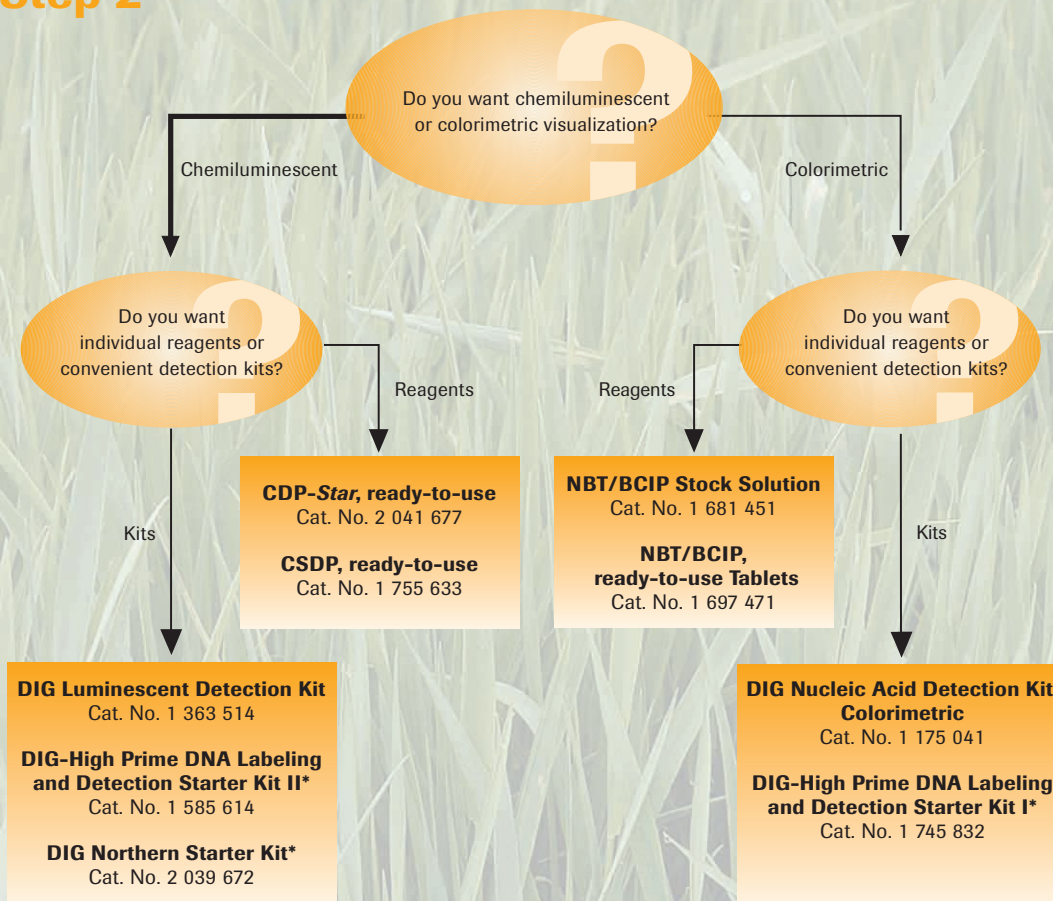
Step 2

Do you want chemiluminescent or colorimetric visualization?

Chemiluminescent

Colorimetric

Do you want individual reagents or convenient detection kits?

Reagents

Kits

CDP-*Star*, ready-to-use
Cat. No. 2 041 677

CSDP, ready-to-use
Cat. No. 1 755 633

DIG Luminescent Detection Kit
Cat. No. 1 363 514

DIG-High Prime DNA Labeling and Detection Starter Kit II*
Cat. No. 1 585 614

DIG Northern Starter Kit*
Cat. No. 2 039 672

Do you want individual reagents or convenient detection kits?

Reagents

Kits

NBT/BCIP Stock Solution
Cat. No. 1 681 451

NBT/BCIP, ready-to-use Tablets
Cat. No. 1 697 471

DIG Nucleic Acid Detection Kit Colorimetric
Cat. No. 1 175 041

DIG-High Prime DNA Labeling and Detection Starter Kit I*
Cat. No. 1 745 832